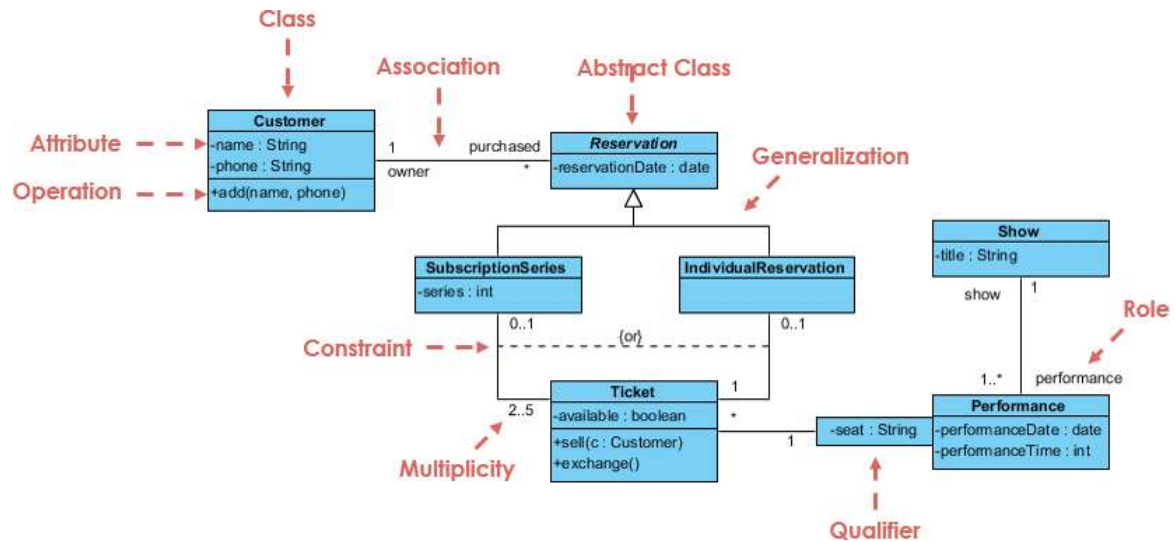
Class

Association

Abstract Class

Attribute

Operation

Customer
-name : String
-phone : String
+add(name, phone)

1
owner
purchased
*

Reservation
-reservationDate : date

Generalization

Show
-title : String

show
1

Role

SubscriptionSeries
-series : int

IndividualReservation

0..1
{or}
0..1

Constraint

1..*
performance

Ticket
-available : boolean
+sell(c : Customer)
+exchange()

1
*
2..5

1
-seat : String

Performance
-performanceDate : date
-performanceTime : int

Multiplicity

Qualifier